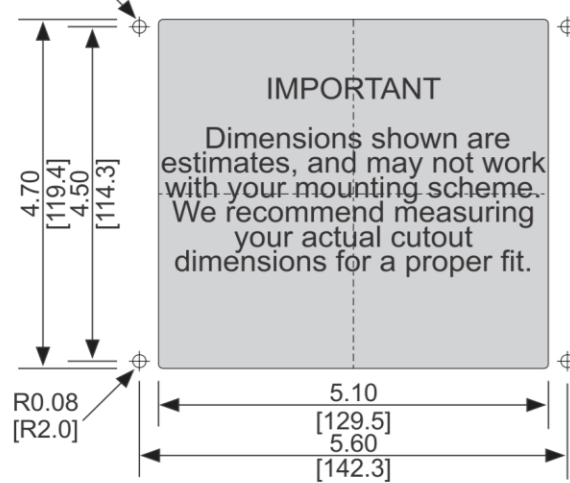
4.70
[119.4]
4.50
[114.3]

IMPORTANT

Dimensions shown are estimates, and may not work with your mounting scheme. We recommend measuring your actual cutout dimensions for a proper fit.

R0.08
[R2.0]

5.10
[129.5]
5.60
[142.3]